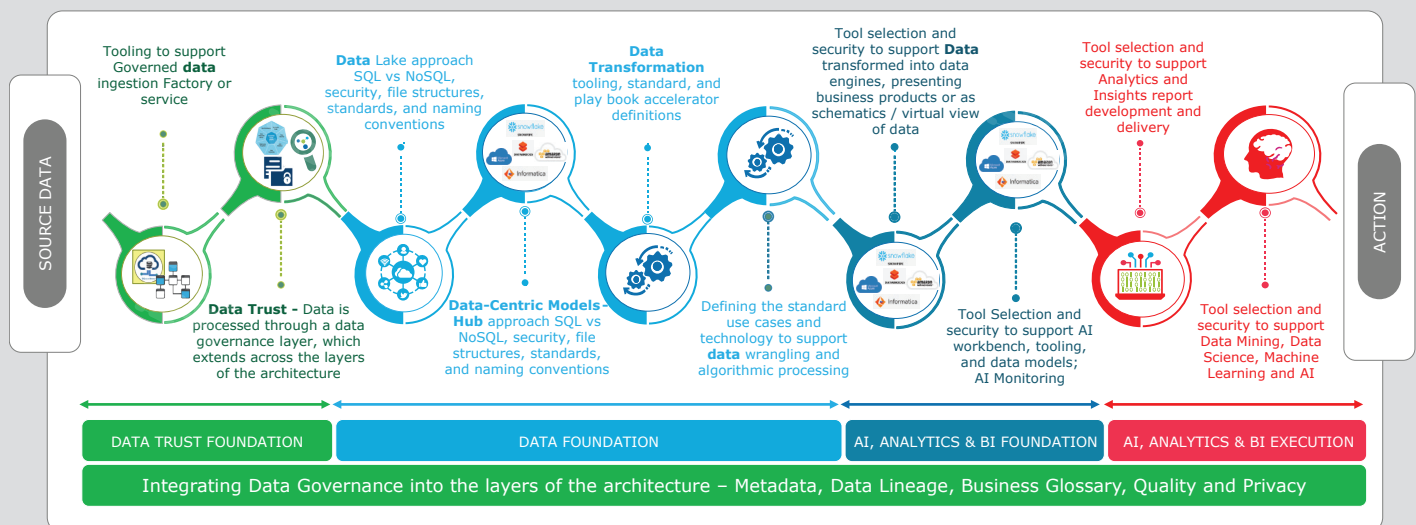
SOURCE DATA

Tooling to support Governed **data** ingestion Factory or service

Data Trust - Data is processed through a data governance layer, which extends across the layers of the architecture

Data Lake approach SQL vs NoSQL, security, file structures, standards, and naming conventions

snowflake
Informatica

Data-Centric Models-Hub approach SQL vs NoSQL, security, file structures, standards, and naming conventions

Data Transformation tooling, standard, and play book accelerator definitions

Defining the standard use cases and technology to support **data** wrangling and algorithmic processing

Tool selection and security to support **Data** transformed into data engines, presenting business products or as schematics / virtual view of data

snowflake
Informatica

snowflake
Informatica

Tool Selection and security to support AI workbench, tooling, and data models; AI Monitoring

Tool selection and security to support Analytics and Insights report development and delivery

Tool selection and security to support Data Mining, Data Science, Machine Learning and AI

ACTION

| DATA TRUST FOUNDATION | DATA FOUNDATION | AI, ANALYTICS & BI FOUNDATION | AI, ANALYTICS & BI EXECUTION |
|---|---|---|---|

Integrating Data Governance into the layers of the architecture – Metadata, Data Lineage, Business Glossary, Quality and Privacy